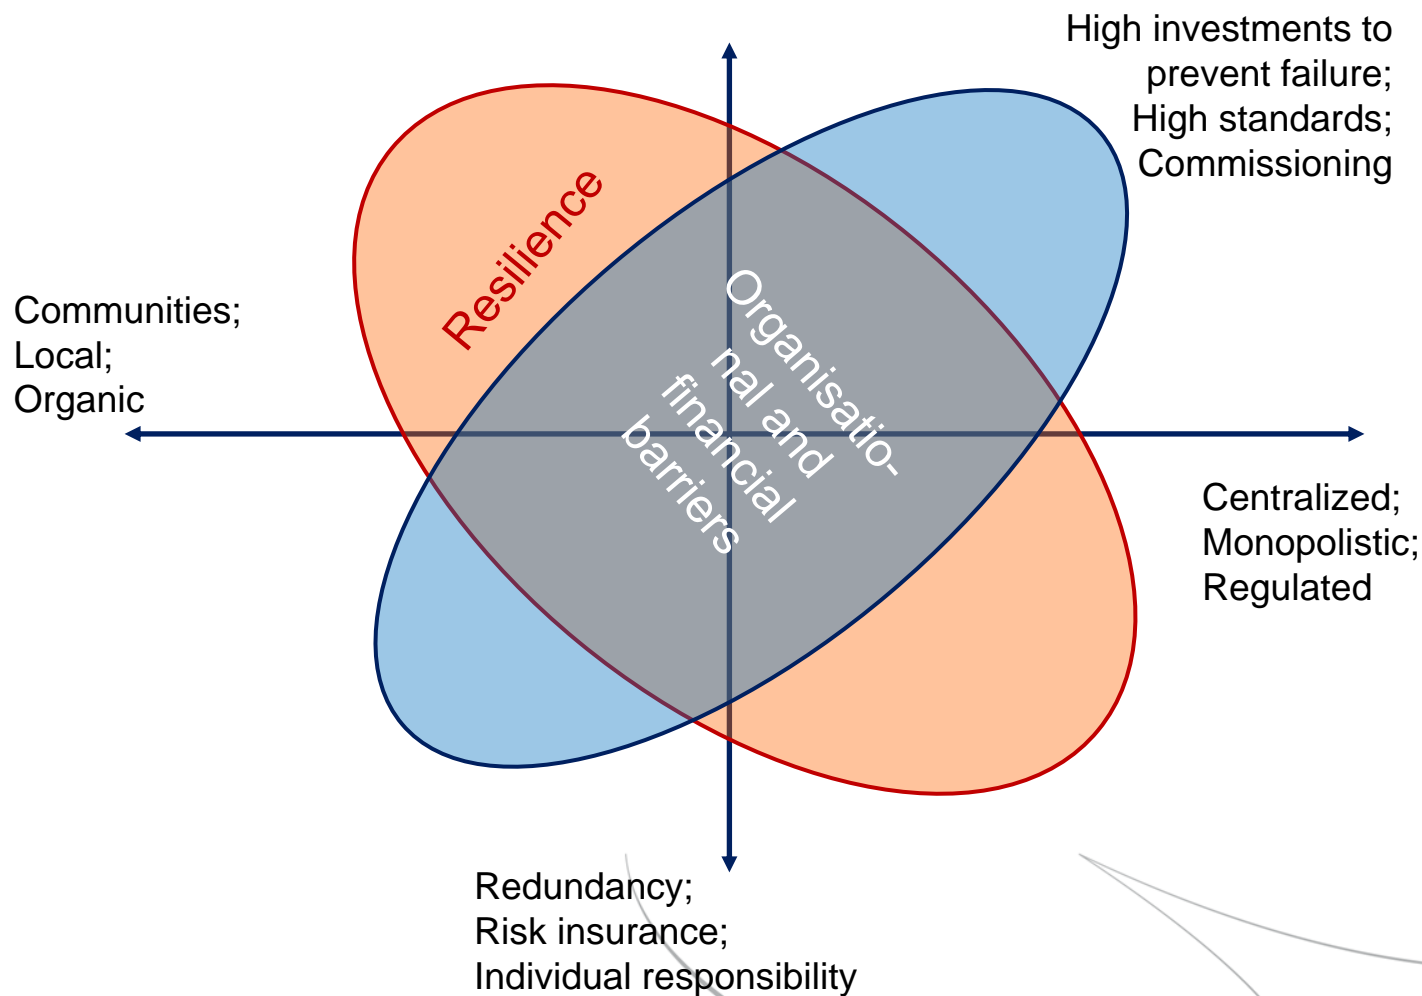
High investments to prevent failure;
High standards;
Commissioning

Resilience

Communities;
Local;
Organic

Organisational and financial barriers

Centralized;
Monopolistic;
Regulated

Redundancy;
Risk insurance;
Individual responsibility